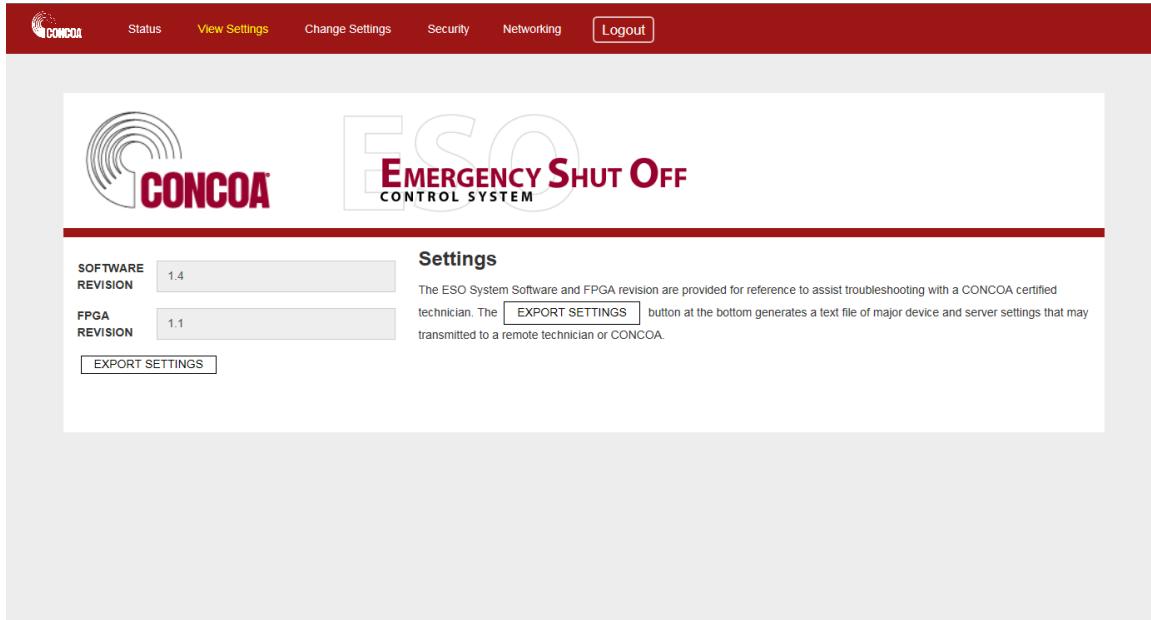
CONCOA Status View Settings Change Settings Security Networking Logout

CONCOA

ESO

EMERGENCY SHUT OFF
CONTROL SYSTEM

SOFTWARE REVISION 1.4

FPGA REVISION 1.1

EXPORT SETTINGS

Settings

The ESO System Software and FPGA revision are provided for reference to assist troubleshooting with a CONCOA certified technician. The EXPORT SETTINGS button at the bottom generates a text file of major device and server settings that may transmitted to a remote technician or CONCOA.